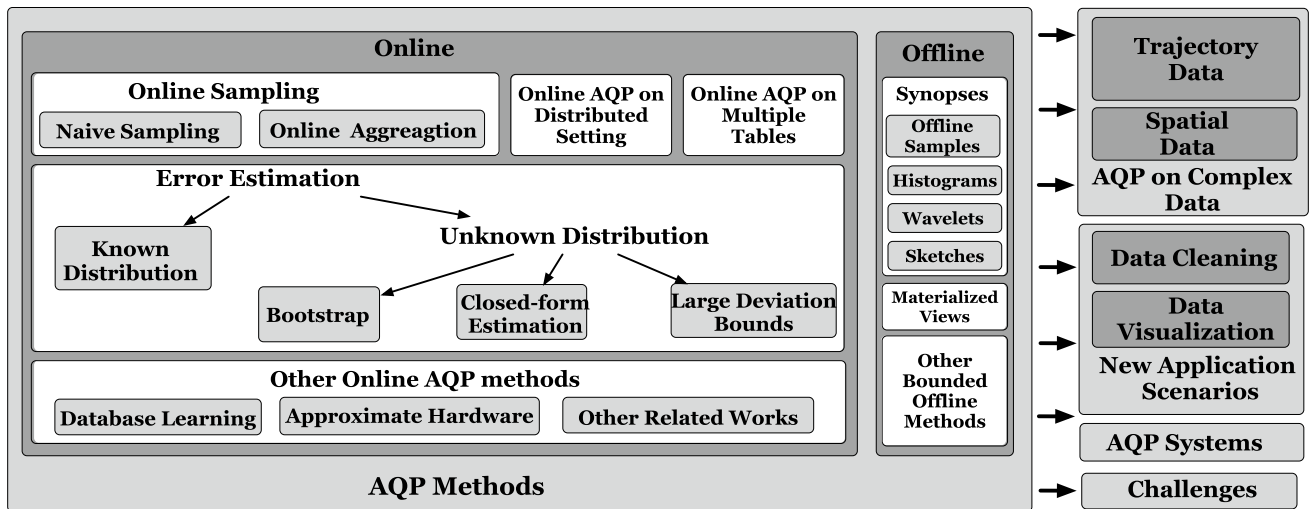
Online

Online Sampling

Naive Sampling

Online Aggreagtion

Online AQP on Distributed Setting

Online AQP on Multiple Tables

Error Estimation

Known Distribution

Unknown Distribution

Bootstrap

Closed-form Estimation

Large Deviation Bounds

Other Online AQP methods

Database Learning

Approximate Hardware

Other Related Works

Offline

Synopses

Offline Samples

Histograms

Wavelets

Sketches

Materialized Views

Other Bounded Offline Methods

AQP Methods

Trajectory Data

Spatial Data

AQP on Complex Data

Data Cleaning

Data Visualization

New Application Scenarios

AQP Systems

Challenges